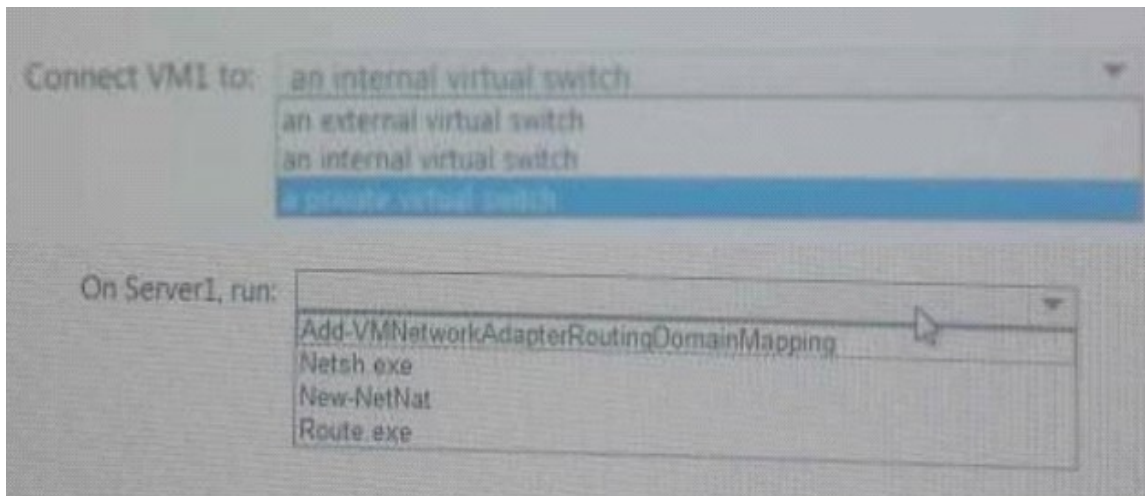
Connect VM1 to: an internal virtual switch

an external virtual switch
an internal virtual switch
a private virtual switch

On Server1, run:

Add-VMNetworkAdapterRoutingDomainMapping
Netsh exe
New-NetNat
Route.exe